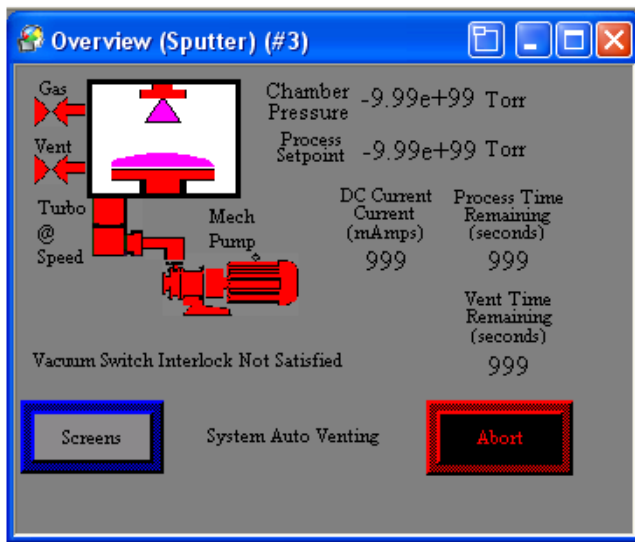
Overview (Sputter) (#3)

Gas

Vent

Turbo @ Speed

Mech Pump

Chamber Pressure -9.99e+99 Torr

Process Setpoint -9.99e+99 Torr

DC Current Current (mAmps)
999

Process Time Remaining (seconds)
999

Vent Time Remaining (seconds)
999

Vacuum Switch Interlock Not Satisfied

Screens

System Auto Venting

Abort